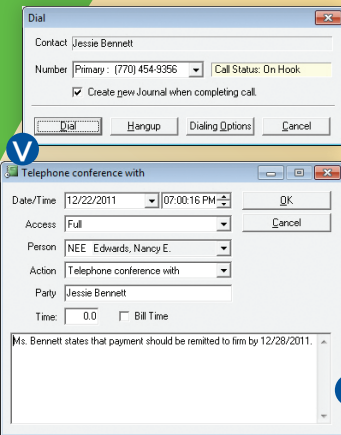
Dial

Contact Jessie Bennett

Number Primary : (770) 454-9356

Call Status: On Hook

Create new Journal when completing call.

Dial

Hangup

Dialing Options

Cancel

V

Telephone conference with

Date/Time 12/22/2011 07:00:16 PM

OK

Access Full

Cancel

Person NEE Edwards, Nancy E.

Action Telephone conference with

Party Jessie Bennett

Time: 0.0 Bill Time

Ms. Bennett states that payment should be remitted to firm by 12/28/2011.